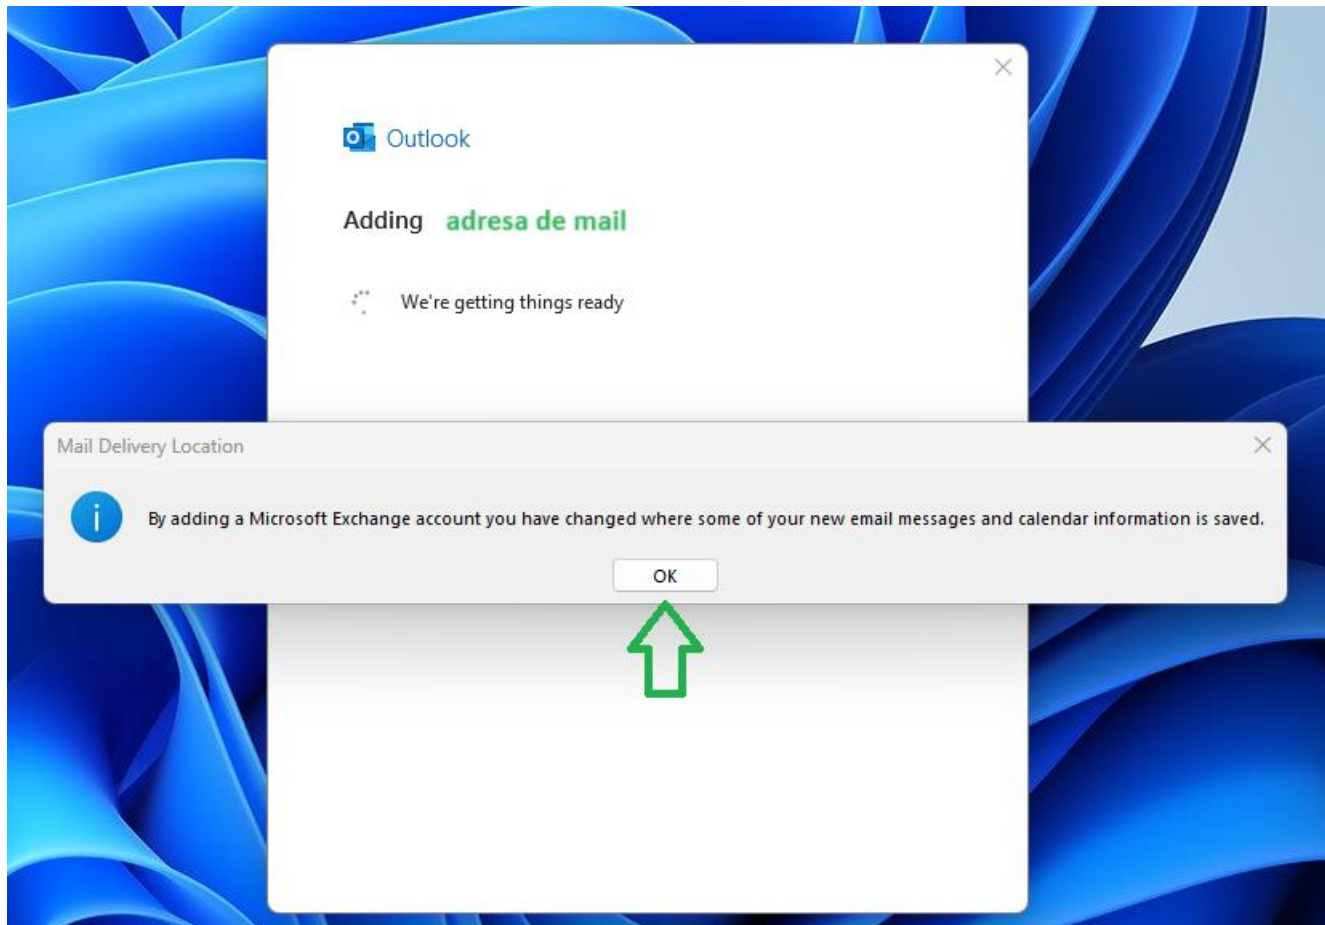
Outlook

Adding adresa de mail

We're getting things ready

Mail Delivery Location

By adding a Microsoft Exchange account you have changed where some of your new email messages and calendar information is saved.

OK